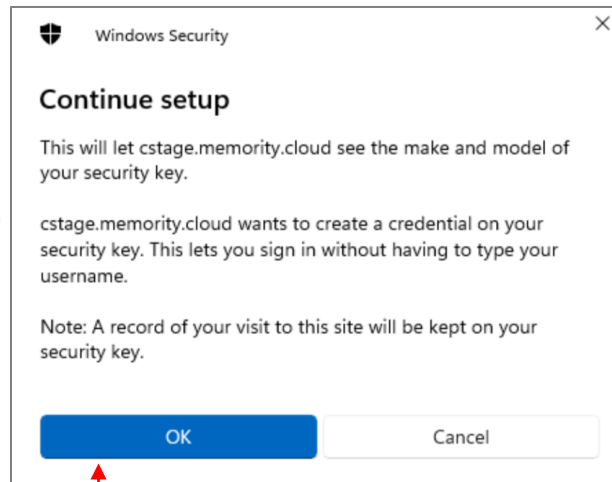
Windows Security

Continue setup

This will let cstage.memority.cloud see the make and model of your security key.

cstage.memority.cloud wants to create a credential on your security key. This lets you sign in without having to type your username.

Note: A record of your visit to this site will be kept on your security key.

OK

Cancel